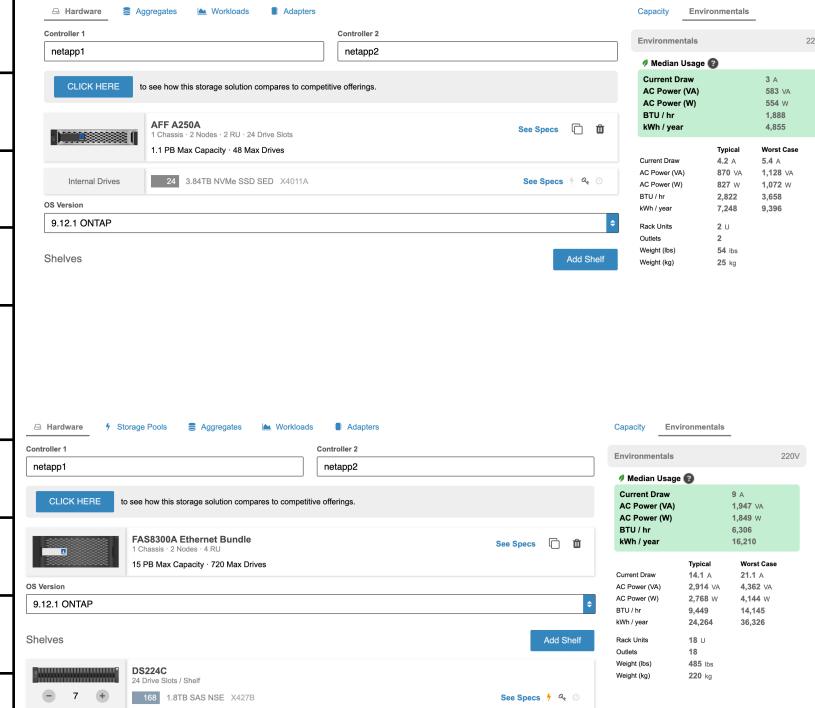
Hardware Aggregates Workloads Adapters

Capacity Environmentals

Controller 1
netapp1

Controller 2
netapp2

Environmentals 22

Median Usage ?

| | |
|---|---|
| Current Draw | 3 A |
| AC Power (VA) | 583 VA |
| AC Power (W) | 554 W |
| BTU / hr | 1,888 |
| kWh / year | 4,855 |

CLICK HERE to see how this storage solution compares to competitive offerings.

AFF A250A
1 Chassis · 2 Nodes · 2 RU · 24 Drive Slots
1.1 PB Max Capacity · 48 Max Drives
See Specs

| | Typical | Worst Case |
|---|---|---|
| Current Draw | 4.2 A | 5.4 A |
| AC Power (VA) | 870 VA | 1,128 VA |
| AC Power (W) | 827 W | 1,072 W |
| BTU / hr | 2,822 | 3,658 |
| kWh / year | 7,248 | 9,396 |

Internal Drives 24 3.84TB NVMe SSD SED X4011A See Specs

OS Version
9.12.1 ONTAP

Rack Units 2 U
Outlets 2
Weight (lbs) 54 lbs
Weight (kg) 25 kg

Shelves
Add Shelf

Hardware Storage Pools Aggregates Workloads Adapters

Capacity Environmentals

Controller 1
netapp1

Controller 2
netapp2

Environmentals 220V

Median Usage ?

| | |
|---|---|
| Current Draw | 9 A |
| AC Power (VA) | 1,947 VA |
| AC Power (W) | 1,849 W |
| BTU / hr | 6,306 |
| kWh / year | 16,210 |

CLICK HERE to see how this storage solution compares to competitive offerings.

FAS8300A Ethernet Bundle
1 Chassis · 2 Nodes · 4 RU
15 PB Max Capacity · 720 Max Drives
See Specs

| | Typical | Worst Case |
|---|---|---|
| Current Draw | 14.1 A | 21.1 A |
| AC Power (VA) | 2,914 VA | 4,362 VA |
| AC Power (W) | 2,768 W | 4,144 W |
| BTU / hr | 9,449 | 14,145 |
| kWh / year | 24,264 | 36,326 |

OS Version
9.12.1 ONTAP

Rack Units 18 U
Outlets 18
Weight (lbs) 485 lbs
Weight (kg) 220 kg

Shelves
Add Shelf

DS224C
24 Drive Slots / Shelf
− 7 +
168 1.8TB SAS NSE X427B
See Specs